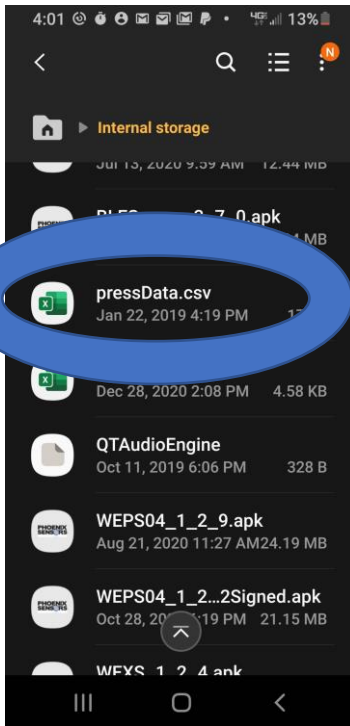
4:01 13%

N

Internal storage

Jul 13, 2020 9:59 AM 12.44 MB

PHOENIX SENSORS

BLES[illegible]_3_7_0.apk

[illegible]4 MB

pressData.csv

Jan 22, 2019 4:19 PM 1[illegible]

Dec 28, 2020 2:08 PM 4.58 KB

QTAudioEngine

Oct 11, 2019 6:06 PM 328 B

PHOENIX SENSORS

WEPS04_1_2_9.apk

Aug 21, 2020 11:27 AM 24.19 MB

PHOENIX SENSORS

WEPS04_1_2...2Signed.apk

Oct 28, 20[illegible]9 PM 21.15 MB

WEXS_1_2_4.apk